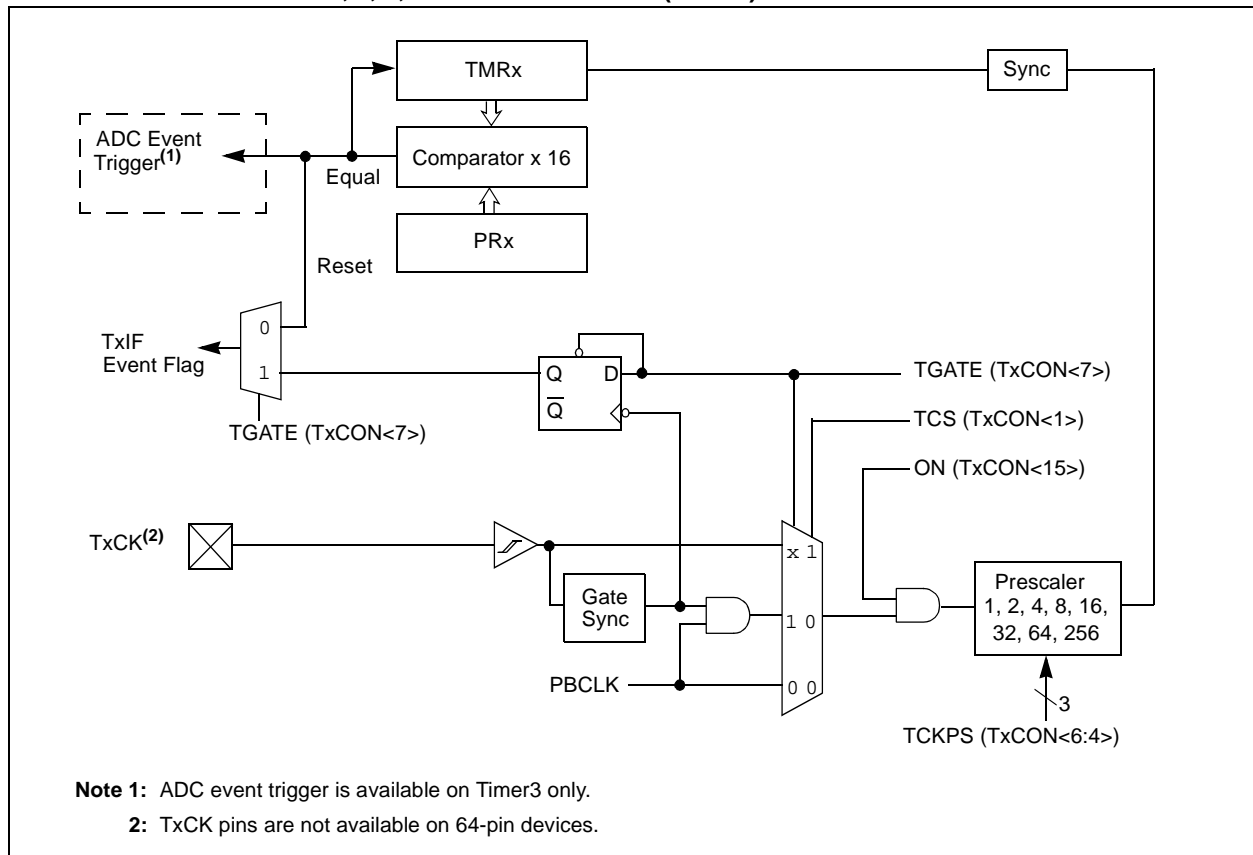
TMRx

Sync

ADC Event Trigger$^{(1)}$

Equal

Comparator x 16

PRx

Reset

TxIF Event Flag

0

1

Q

D

$\overline{Q}$

TGATE (TxCON<7>)

TGATE (TxCON<7>)

TCS (TxCON<1>)

ON (TxCON<15>)

TxCK$^{(2)}$

x 1

Gate Sync

1 0

Prescaler 1, 2, 4, 8, 16, 32, 64, 256

PBCLK

0 0

3

TCKPS (TxCON<6:4>)

**Note 1:** ADC event trigger is available on Timer3 only.

**2:** TxCK pins are not available on 64-pin devices.